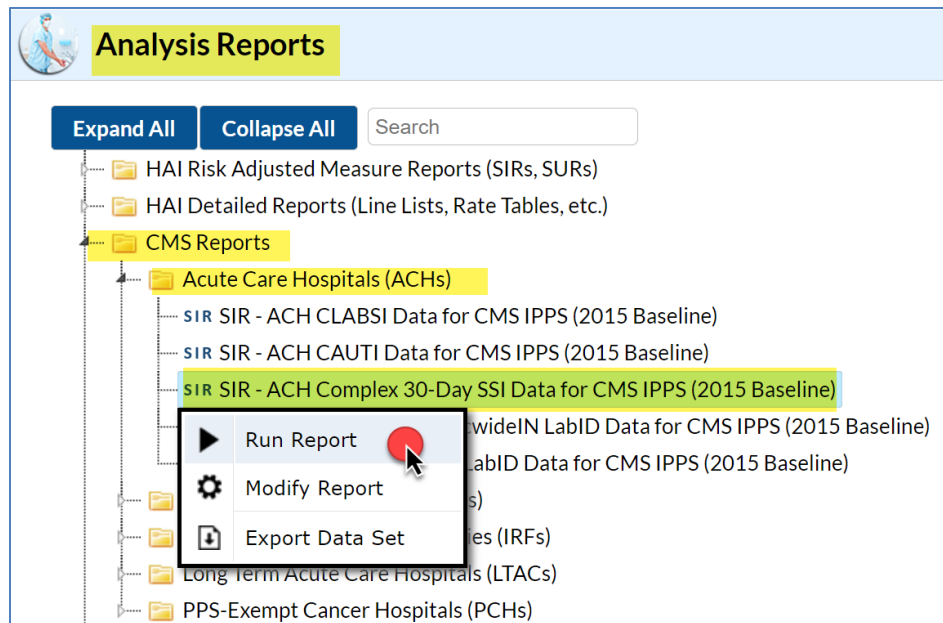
Analysis Reports

Expand All

Collapse All

Search

HAI Risk Adjusted Measure Reports (SIRs, SURs)

HAI Detailed Reports (Line Lists, Rate Tables, etc.)

CMS Reports

Acute Care Hospitals (ACHs)

SIR SIR - ACH CLABSI Data for CMS IPPS (2015 Baseline)

SIR SIR - ACH CAUTI Data for CMS IPPS (2015 Baseline)

SIR SIR - ACH Complex 30-Day SSI Data for CMS IPPS (2015 Baseline)

twideIN LabID Data for CMS IPPS (2015 Baseline)

LabID Data for CMS IPPS (2015 Baseline)

Run Report

Modify Report

Export Data Set

s)

ies (IRFs)

Long Term Acute Care Hospitals (LTACs)

PPS-Exempt Cancer Hospitals (PCHs)